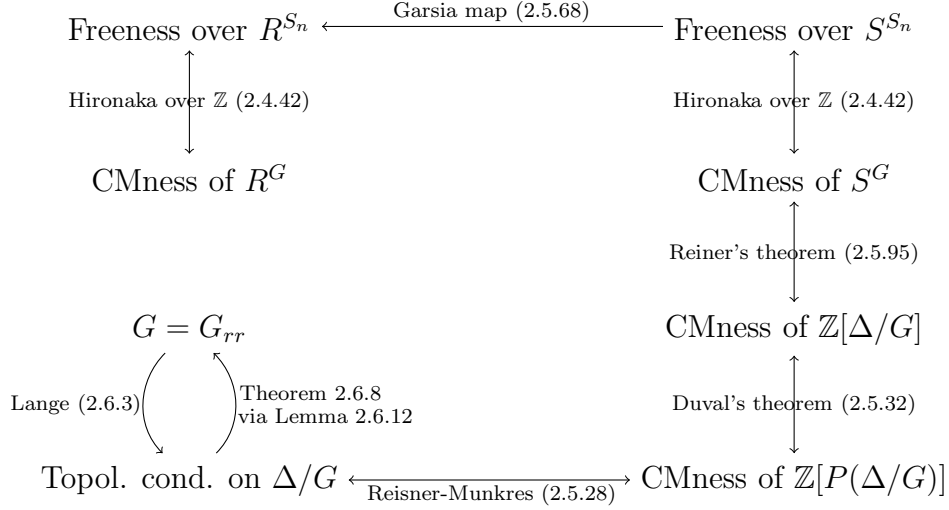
Freeness over $R^{S_n}$ Garsia map (2.5.68) Freeness over $S^{S_n}$

Hironaka over $\mathbb{Z}$ (2.4.42)

Hironaka over $\mathbb{Z}$ (2.4.42)

CMness of $R^G$

CMness of $S^G$

Reiner's theorem (2.5.95)

$G = G_{rr}$

CMness of $\mathbb{Z}[\Delta/G]$

Lange (2.6.3)

Theorem 2.6.8 via Lemma 2.6.12

Duval's theorem (2.5.32)

Topol. cond. on $\Delta/G$ Reisner-Munkres (2.5.28) CMness of $\mathbb{Z}[P(\Delta/G)]$